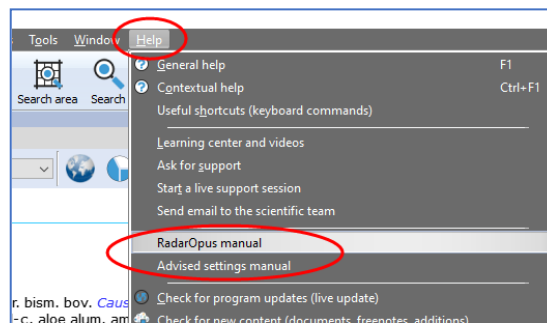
Tools Window Help

Search area Search

General help F1
Contextual help Ctrl+F1
Useful shortcuts (keyboard commands)

Learning center and videos
Ask for support
Start a live support session
Send email to the scientific team

RadarOpus manual
Advised settings manual

Check for program updates (live update)
Check for new content (documents, freenotes, additions)

r. bism. bov. Caus
-c. aloe alum. am